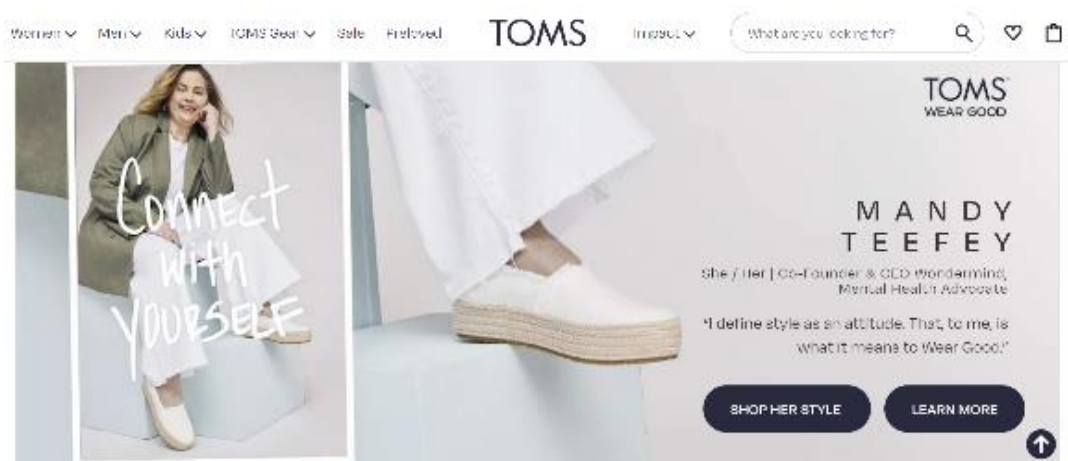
Women Men Kids TOMS Gear Sale Preloved TOMS Impact What are you looking for?

TOMS WEAR GOOD

Connect with YOURSELF

MANDY TEEFEY

She / Her | Co-Founder & CCO Wondermind, Mental Health Advocate

"I define style as an attitude. That, to me, is what it means to Wear Good."

SHOP HER STYLE

LEARN MORE